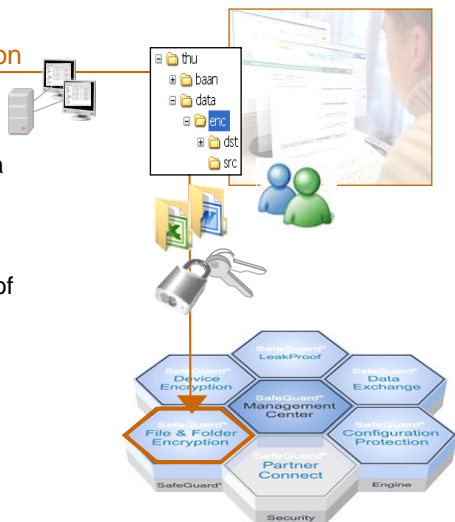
on

a

of

thu
baan
data
enc
dst
src

SafeGuard® LeakProof

SafeGuard® Device Encryption

SafeGuard® Data Exchange

SafeGuard® Management Center

SafeGuard® File & Folder Encryption

SafeGuard® Configuration Protection

SafeGuard® Partner Connect

SafeGuard®

Engine

Security